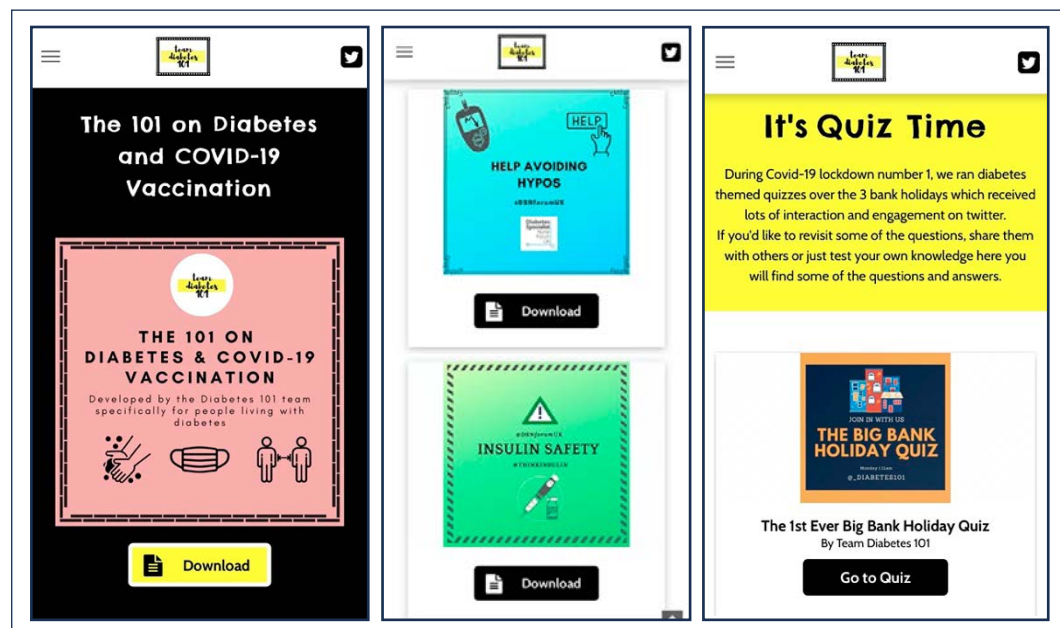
team diabetes 101

The 101 on Diabetes and COVID-19 Vaccination

team diabetes 101

THE 101 ON DIABETES & COVID-19 VACCINATION

Developed by the Diabetes 101 team specifically for people living with diabetes

Download

team diabetes 101

HELP

HELP AVOIDING HYPOS

#DSNforumUK

Diabetes Specialist

Download

#DSNforumUK

INSULIN SAFETY

#THINKINSULIN

Download

team diabetes 101

It's Quiz Time

During Covid-19 lockdown number 1, we ran diabetes themed quizzes over the 3 bank holidays which received lots of interaction and engagement on twitter.
If you'd like to revisit some of the questions, share them with others or just test your own knowledge here you will find some of the questions and answers.

JOIN IN WITH US

THE BIG BANK HOLIDAY QUIZ

Monday | 11am

@_DIABETES101

The 1st Ever Big Bank Holiday Quiz

By Team Diabetes 101

Go to Quiz